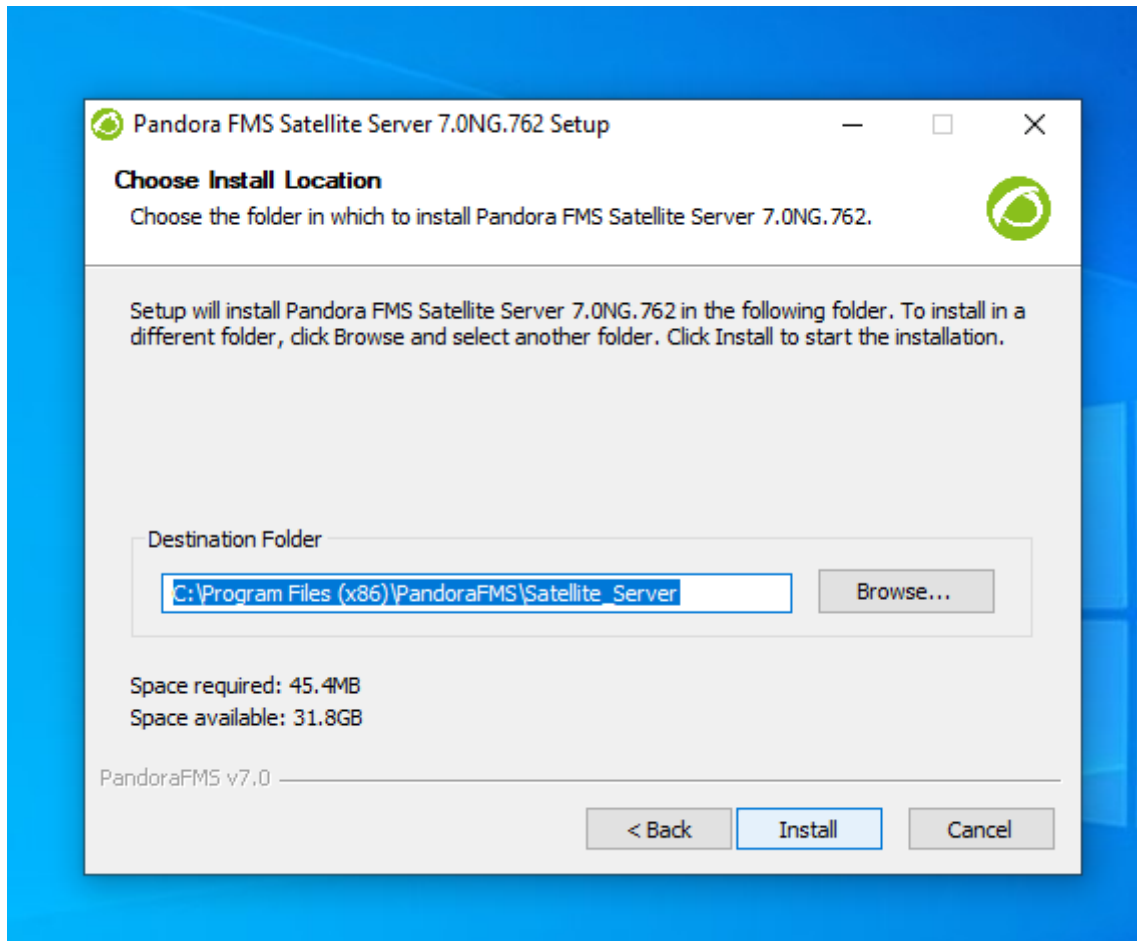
Pandora FMS Satellite Server 7.0NG.762 Setup

Choose Install Location

Choose the folder in which to install Pandora FMS Satellite Server 7.0NG.762.

Setup will install Pandora FMS Satellite Server 7.0NG.762 in the following folder. To install in a different folder, click Browse and select another folder. Click Install to start the installation.

Destination Folder

C:\Program Files (x86)\PandoraFMS\Satellite_Server

Browse...

Space required: 45.4MB
Space available: 31.8GB

PandoraFMS v7.0

< Back

Install

Cancel